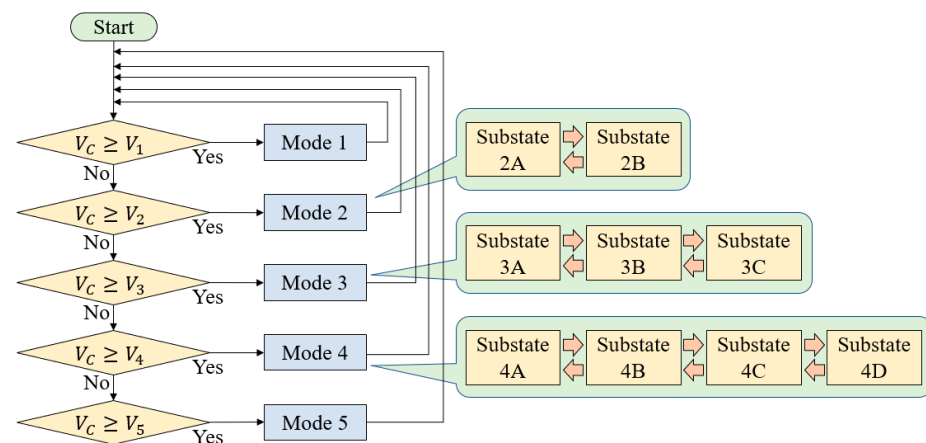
Start

$V_C \geq V_1$
Yes
Mode 1
No

$V_C \geq V_2$
Yes
Mode 2
No

$V_C \geq V_3$
Yes
Mode 3
No

$V_C \geq V_4$
Yes
Mode 4
No

$V_C \geq V_5$
Yes
Mode 5

Substate 2A
Substate 2B

Substate 3A
Substate 3B
Substate 3C

Substate 4A
Substate 4B
Substate 4C
Substate 4D